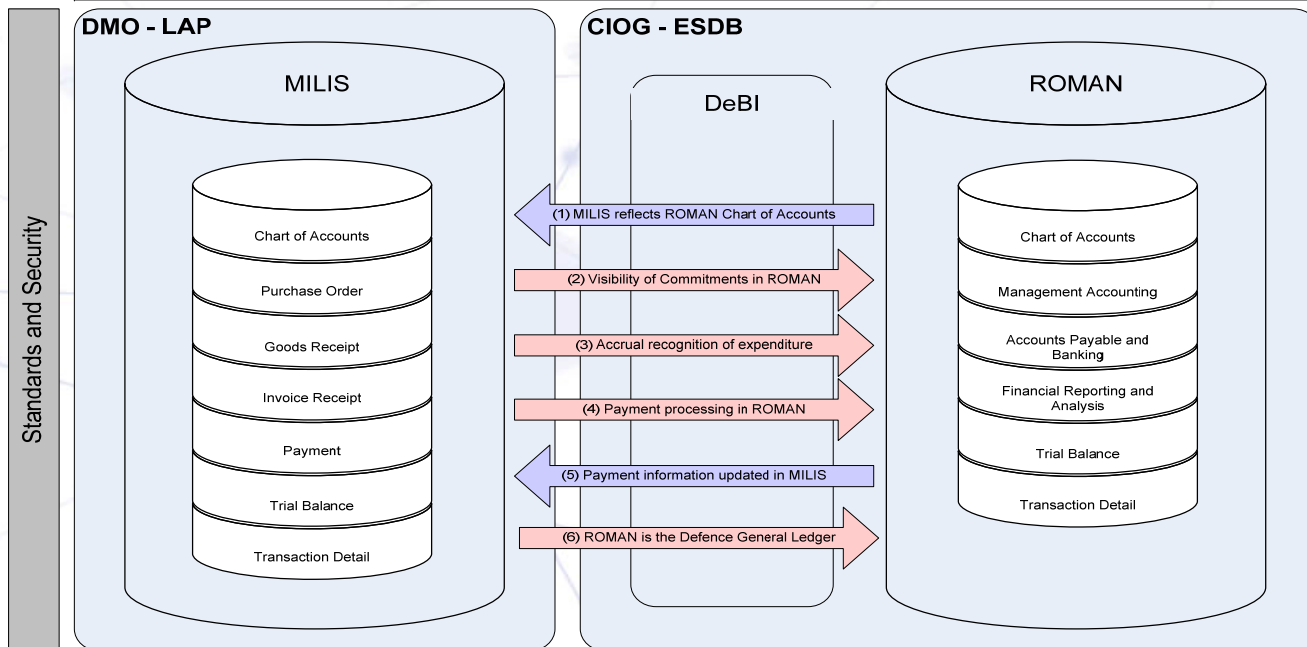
Standards and Security

DMO - LAP

MILIS

Chart of Accounts

Purchase Order

Goods Receipt

Invoice Receipt

Payment

Trial Balance

Transaction Detail

CIOG - ESDB

DeBI

(1) MILIS reflects ROMAN Chart of Accounts

(2) Visibility of Commitments in ROMAN

(3) Accrual recognition of expenditure

(4) Payment processing in ROMAN

(5) Payment information updated in MILIS

(6) ROMAN is the Defence General Ledger

ROMAN

Chart of Accounts

Management Accounting

Accounts Payable and Banking

Financial Reporting and Analysis

Trial Balance

Transaction Detail